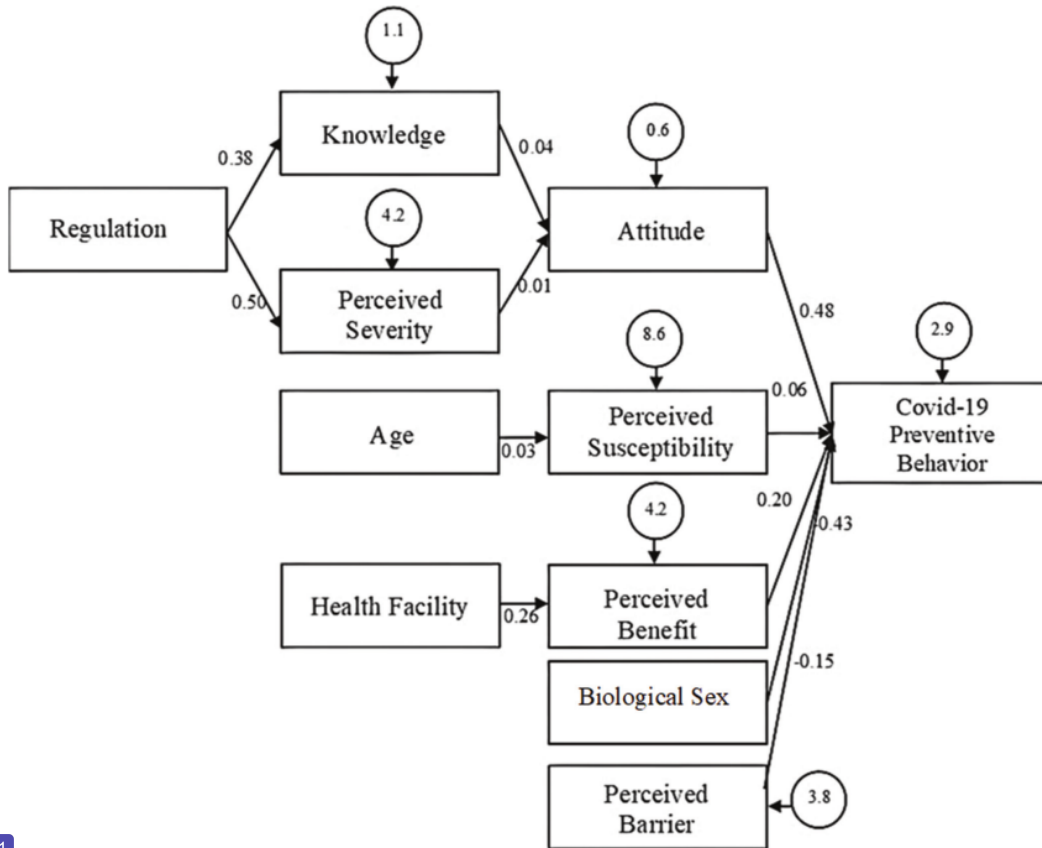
1.1

Knowledge

0.38

0.04

0.6

Regulation

4.2

Attitude

0.50

Perceived Severity

0.01

0.48

8.6

2.9

0.06

Age

0.03

Perceived Susceptibility

Covid-19 Preventive Behavior

0.20

4.2

-0.43

Health Facility

0.26

Perceived Benefit

-0.15

Biological Sex

Perceived Barrier

3.8

1